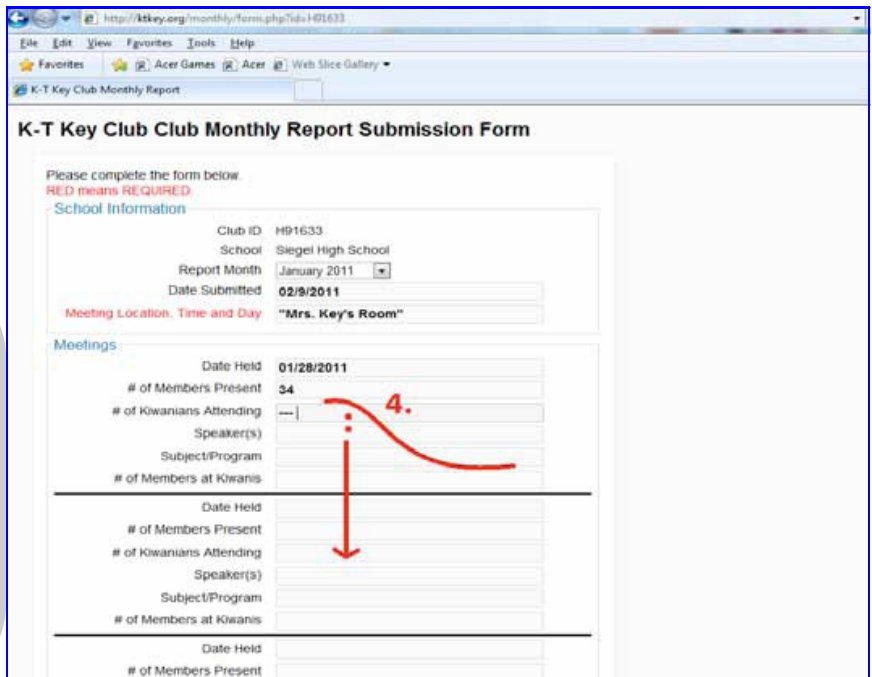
http://ktkey.org/monthly/form.php?id=H91633

File Edit View Favorites Tools Help

Favorites Acer Games Acer Web Slice Gallery

K-T Key Club Monthly Report

K-T Key Club Club Monthly Report Submission Form

Please complete the form below.
RED means REQUIRED.

School Information

Club ID H91633
School Siegel High School
Report Month January 2011
Date Submitted 02/9/2011
Meeting Location, Time and Day "Mrs. Key's Room"

Meetings

Date Held 01/28/2011
# of Members Present 34
# of Kiwanians Attending ---
Speaker(s)
Subject/Program
# of Members at Kiwanis

4.

Date Held
# of Members Present
# of Kiwanians Attending
Speaker(s)
Subject/Program
# of Members at Kiwanis

Date Held
# of Members Present